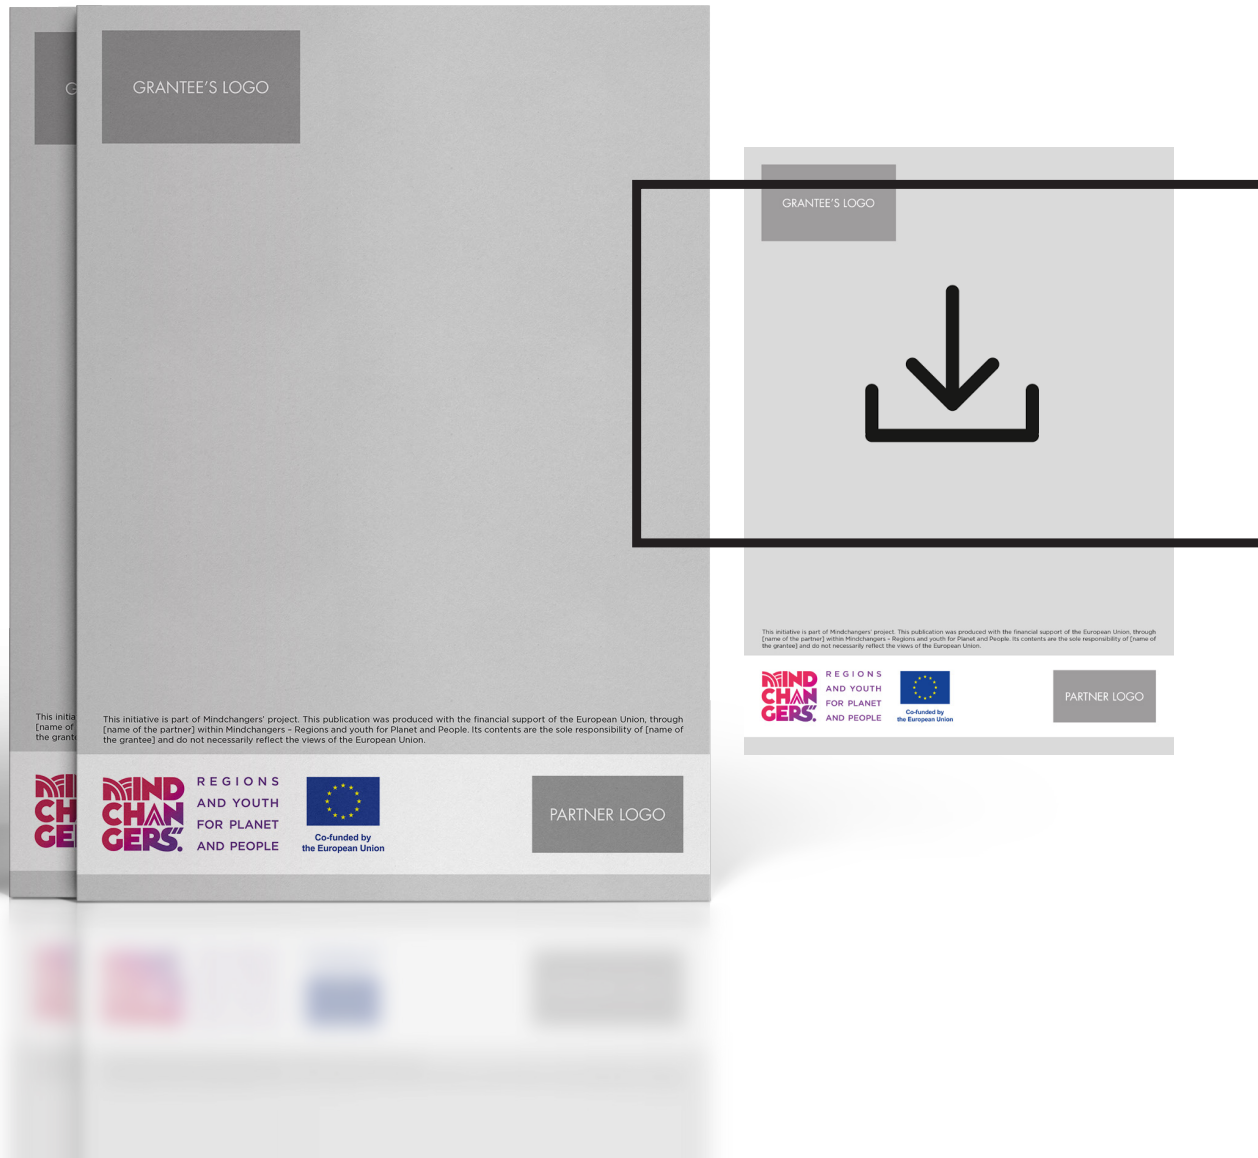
G

This initia
[name of
the grant

GRANTEE'S LOGO

This initiative is part of Mindchangers' project. This publication was produced with the financial support of the European Union, through [name of the partner] within Mindchangers – Regions and youth for Planet and People. Its contents are the sole responsibility of [name of the grantee] and do not necessarily reflect the views of the European Union.

MIND CHAN GERS

MIND CHAN GERS REGIONS AND YOUTH FOR PLANET AND PEOPLE

Co-funded by the European Union

PARTNER LOGO

GRANTEE'S LOGO

This initiative is part of Mindchangers' project. This publication was produced with the financial support of the European Union, through [name of the partner] within Mindchangers – Regions and youth for Planet and People. Its contents are the sole responsibility of [name of the grantee] and do not necessarily reflect the views of the European Union.

MIND CHAN GERS REGIONS AND YOUTH FOR PLANET AND PEOPLE

Co-funded by the European Union

PARTNER LOGO